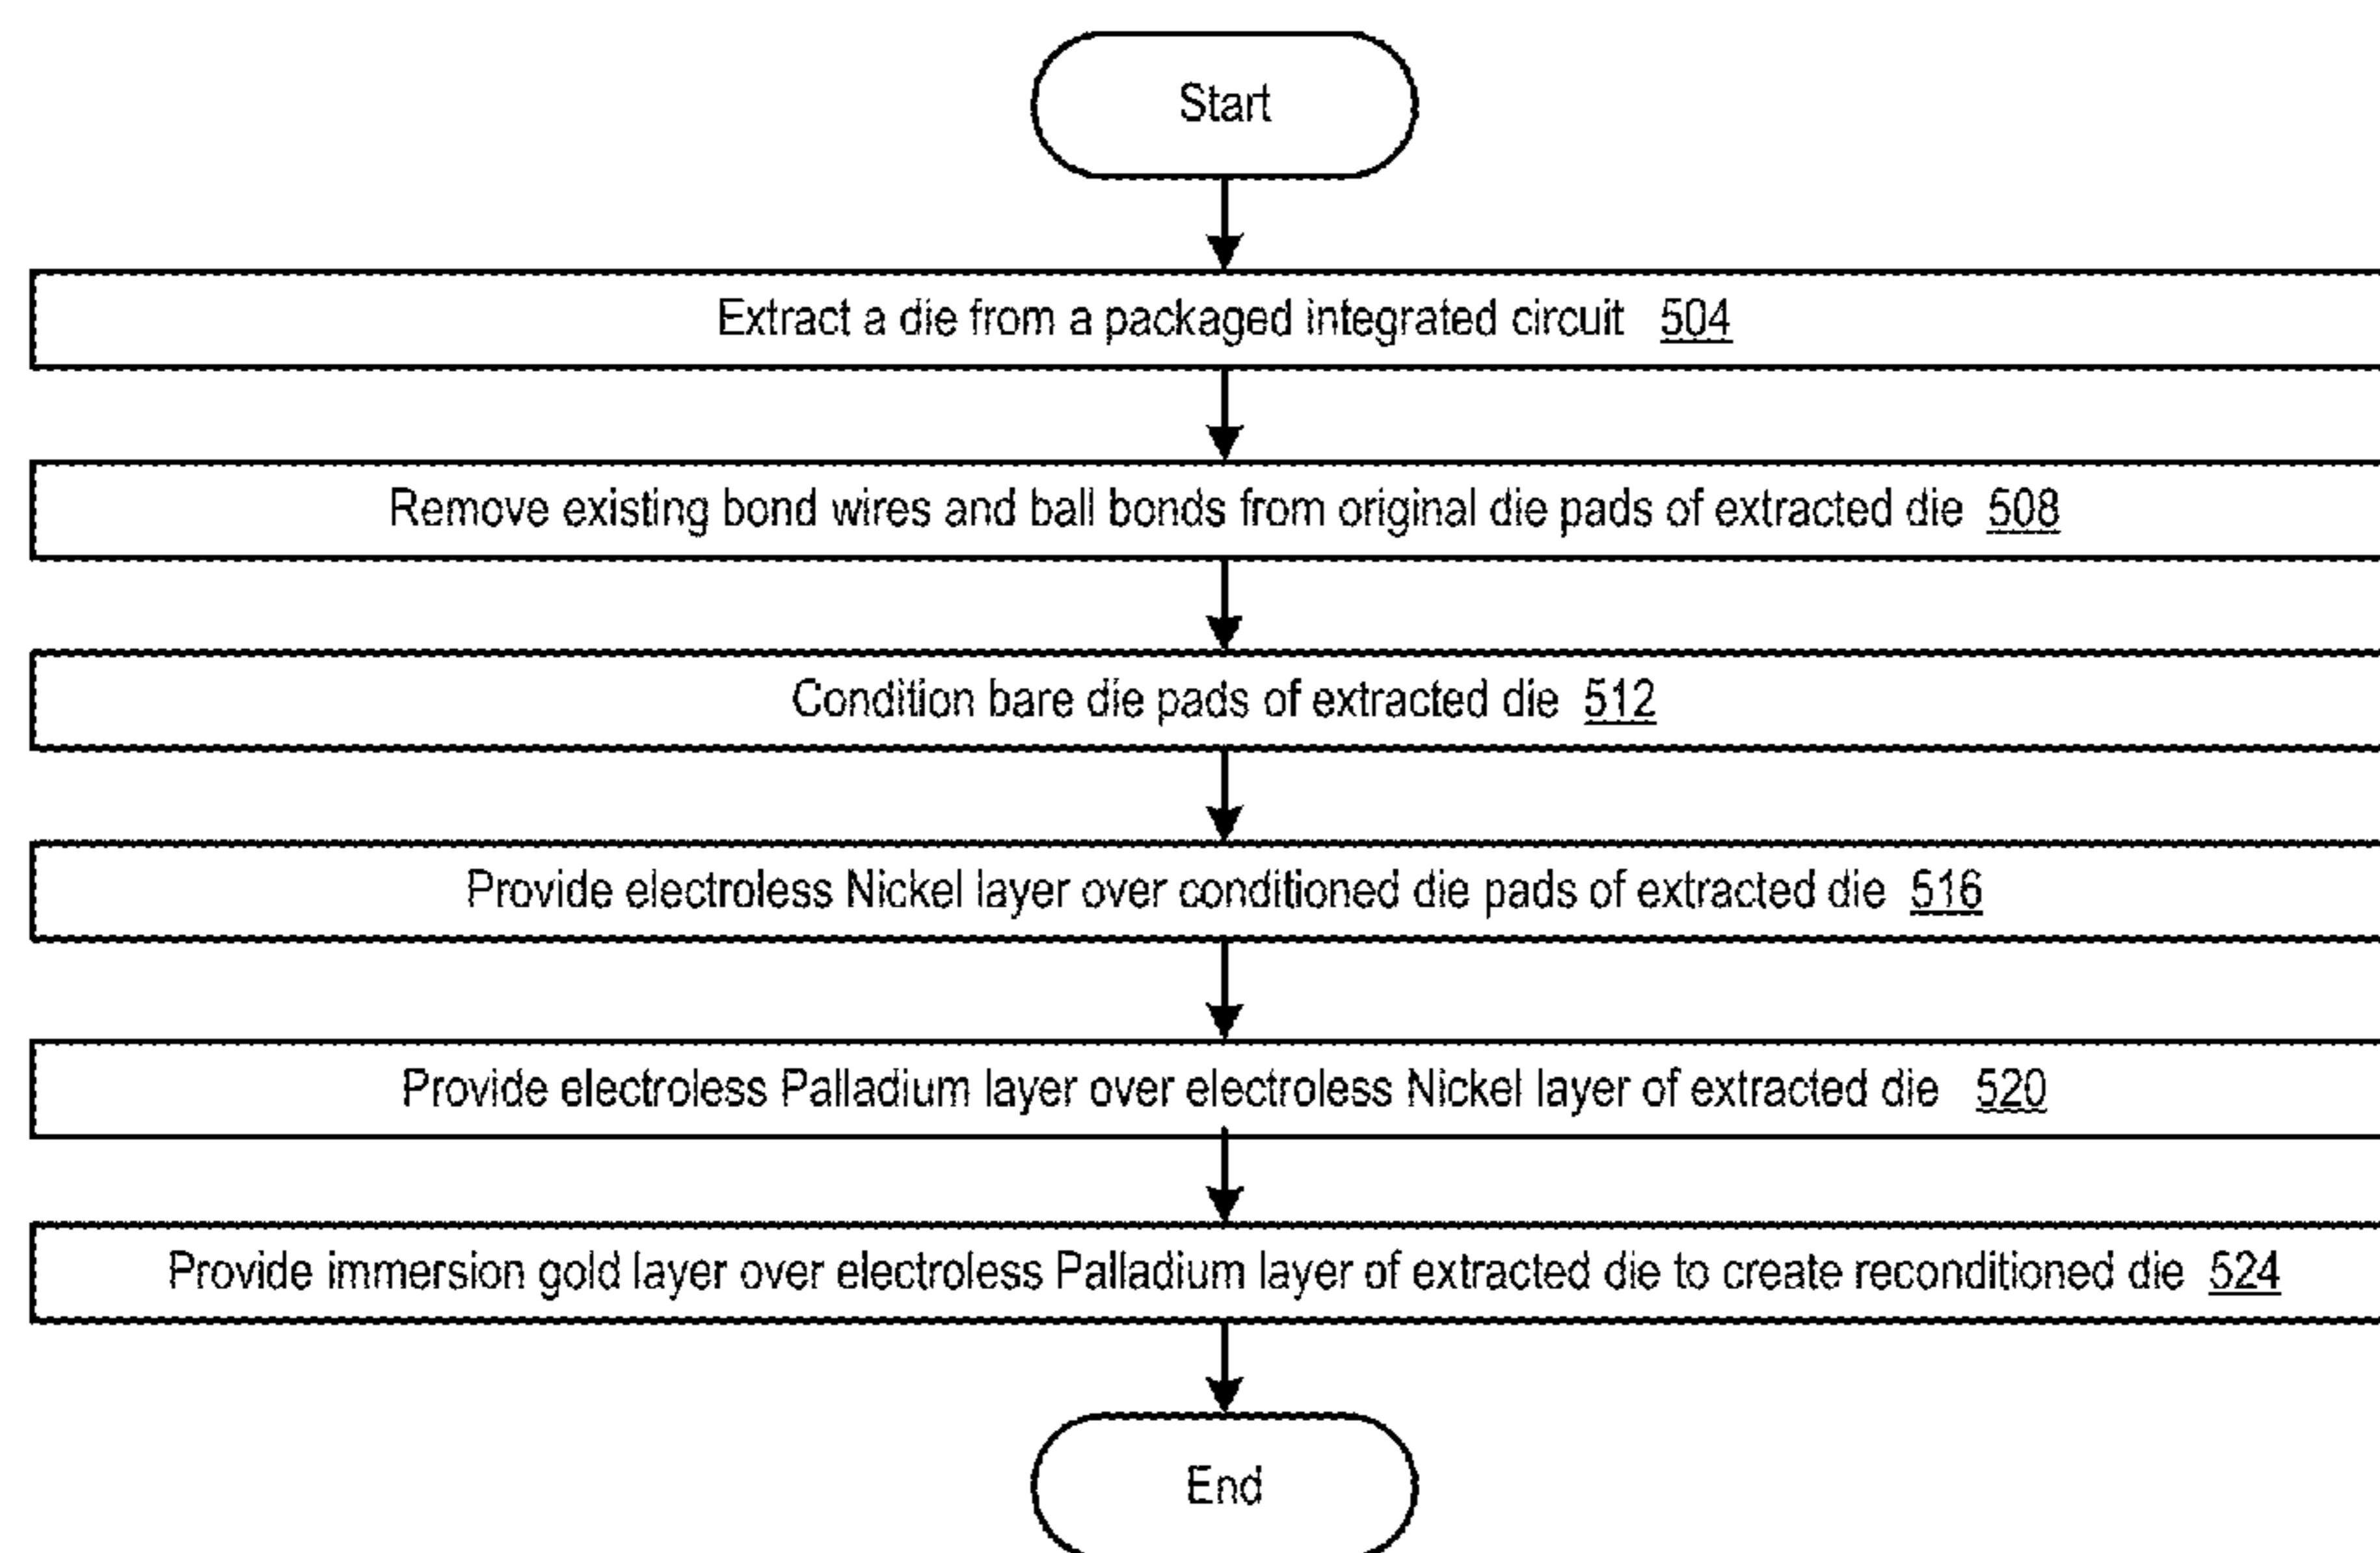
Start

Extract a die from a packaged integrated circuit 504

Remove existing bond wires and ball bonds from original die pads of extracted die 508

Condition bare die pads of extracted die 512

Provide electroless Nickel layer over conditioned die pads of extracted die 516

Provide electroless Palladium layer over electroless Nickel layer of extracted die 520

Provide immersion gold layer over electroless Palladium layer of extracted die to create reconditioned die 524

End